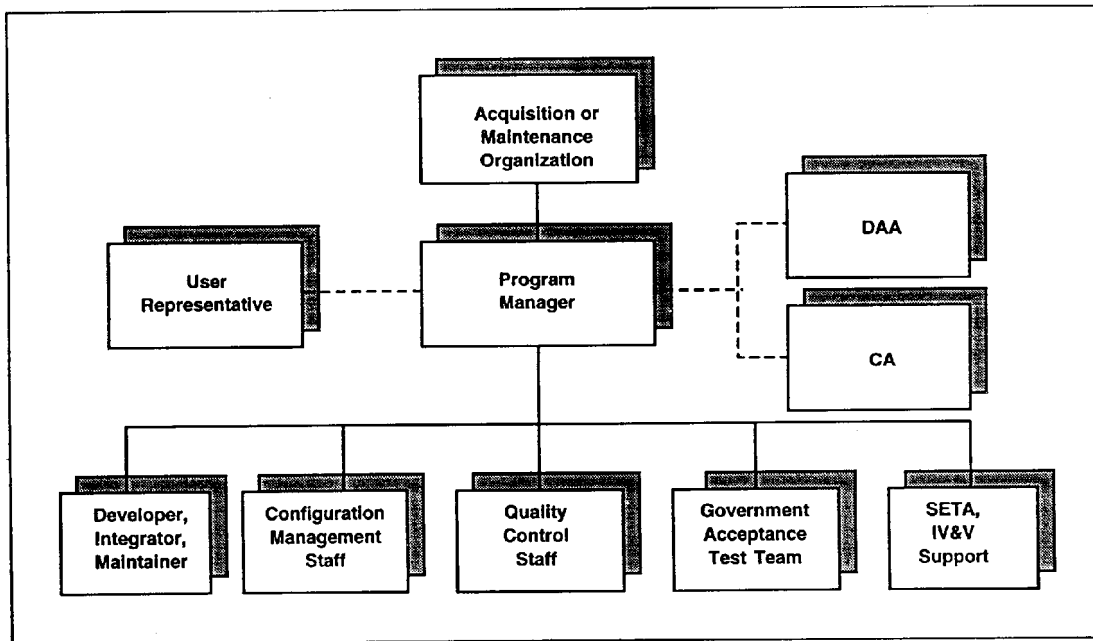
Acquisition or Maintenance Organization

User Representative

Program Manager

DAA

CA

Developer, Integrator, Maintainer

Configuration Management Staff

Quality Control Staff

Government Acceptance Test Team

SETA, IV&V Support